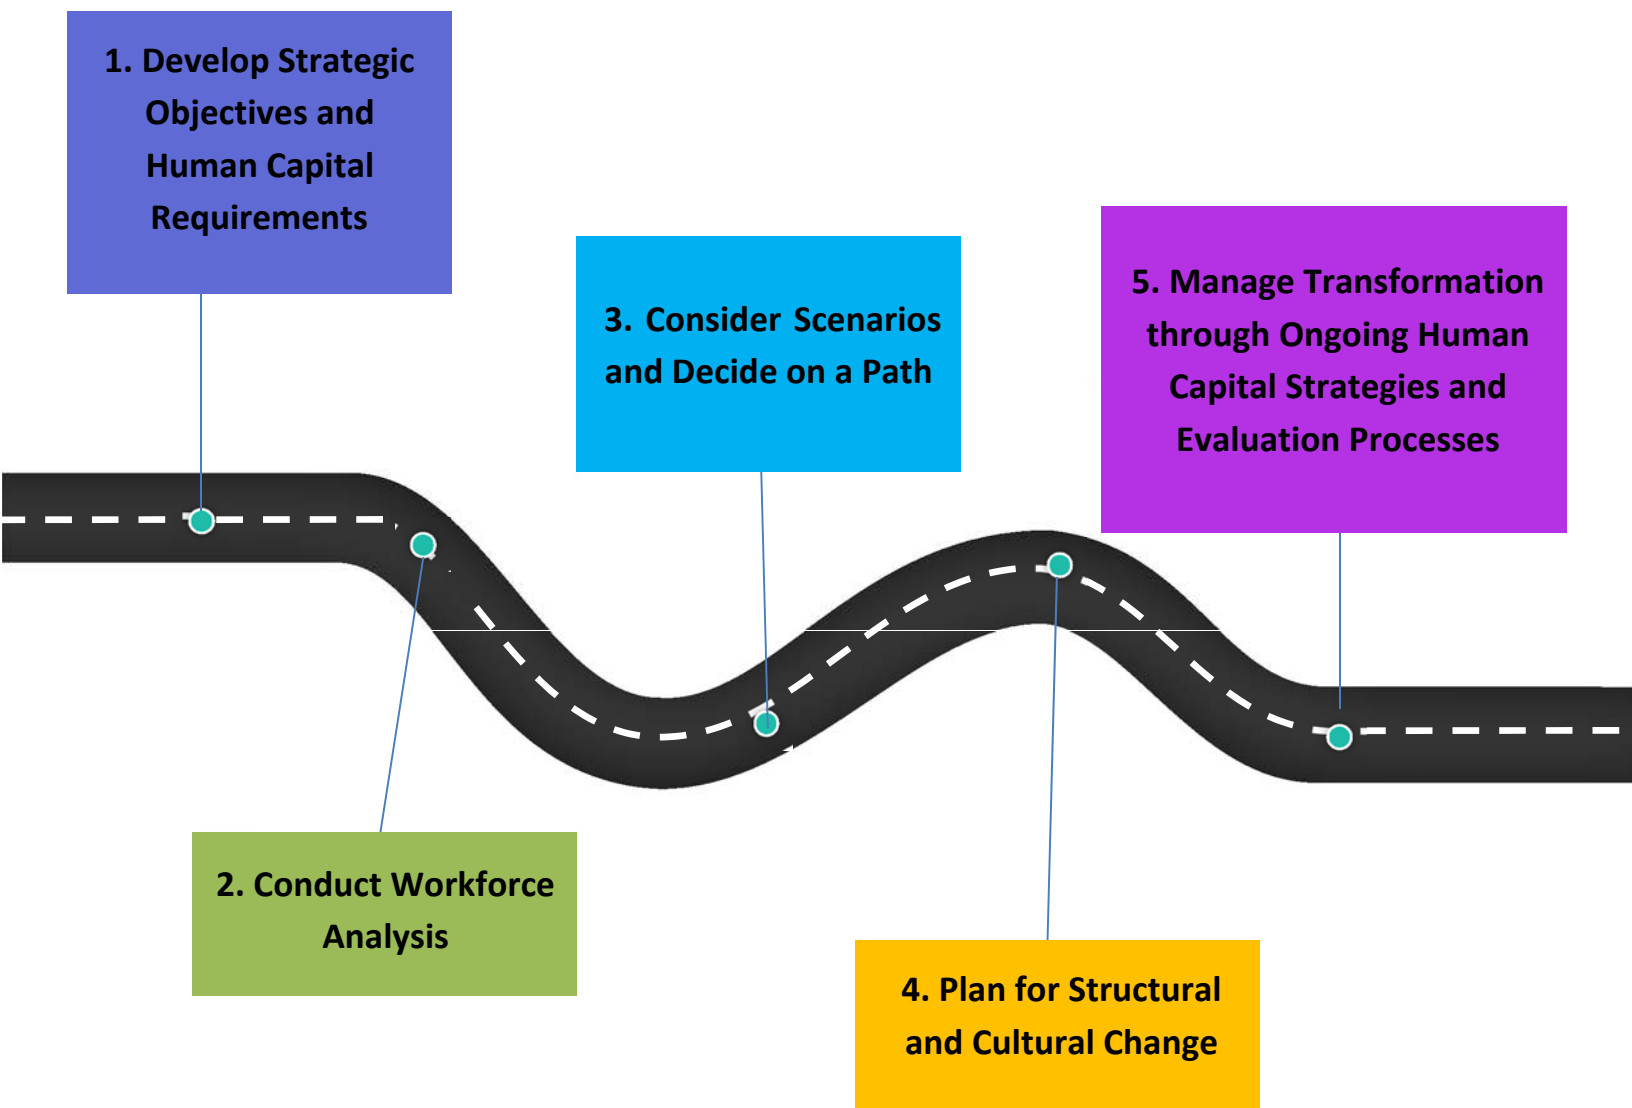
1. Develop Strategic Objectives and Human Capital Requirements

3. Consider Scenarios and Decide on a Path

5. Manage Transformation through Ongoing Human Capital Strategies and Evaluation Processes

2. Conduct Workforce Analysis

4. Plan for Structural and Cultural Change